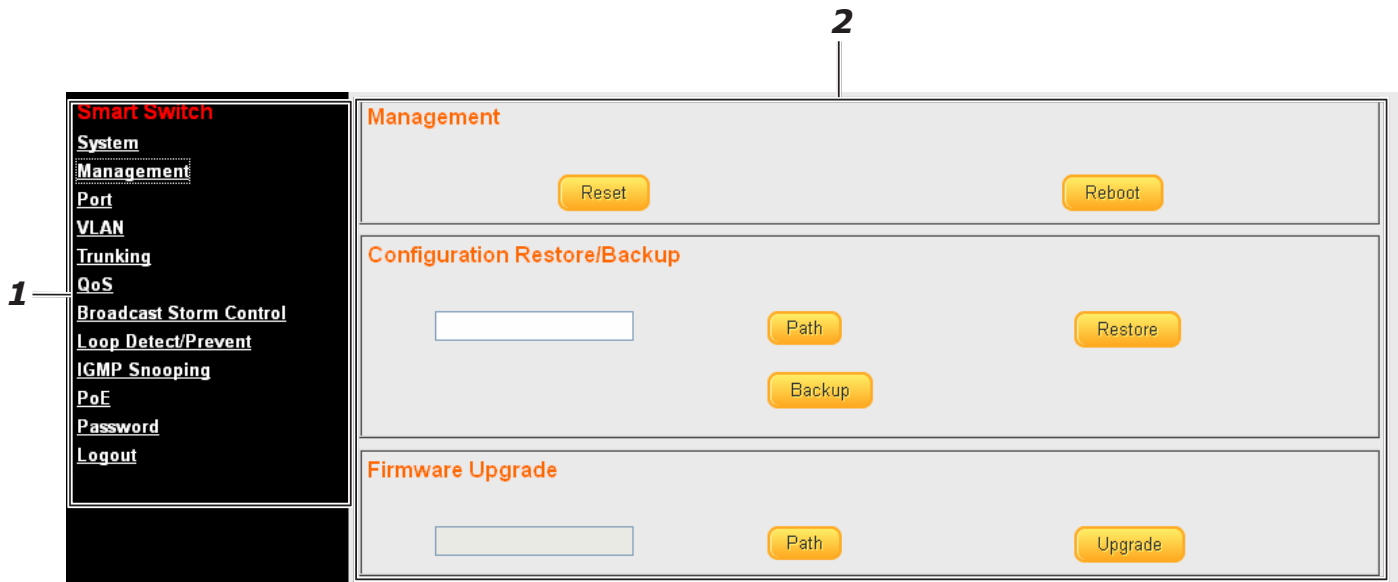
2

1

Smart Switch
System
Management
Port
VLAN
Trunking
QoS
Broadcast Storm Control
Loop Detect/Prevent
IGMP Snooping
PoE
Password
Logout

Management

Reset

Reboot

Configuration Restore/Backup

Path

Restore

Backup

Firmware Upgrade

Path

Upgrade